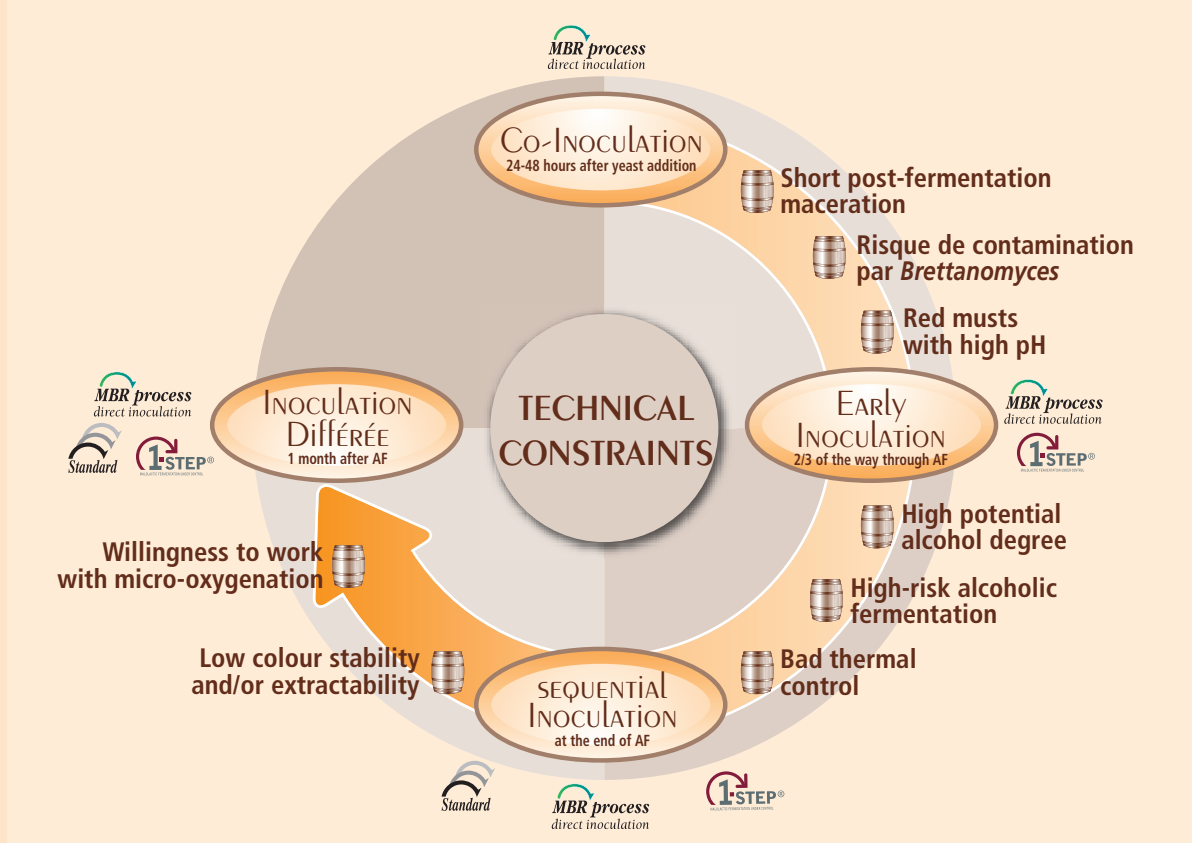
MBR process
direct inoculation

Co-Inoculation
24-48 hours after yeast addition

Short post-fermentation maceration

Risque de contamination par Brettanomyces

Red musts with high pH

TECHNICAL CONSTRAINTS

MBR process
direct inoculation

Standard

1·STEP®

Inoculation Différée
1 month after AF

Early Inoculation
2/3 of the way through AF

MBR process
direct inoculation

1·STEP®

High potential alcohol degree

High-risk alcoholic fermentation

Bad thermal control

Willingness to work with micro-oxygenation

Low colour stability and/or extractability

sequential Inoculation
at the end of AF

Standard

MBR process
direct inoculation

1·STEP®